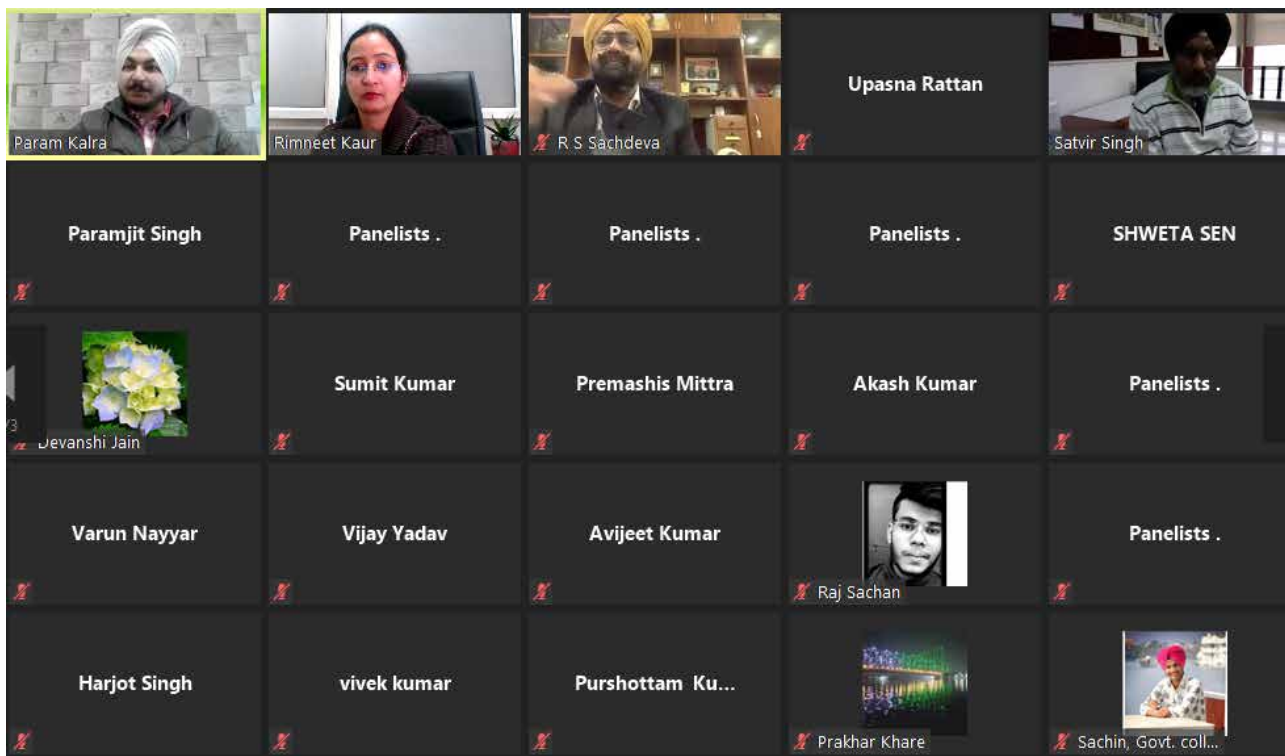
Param Kalra

Rimneet Kaur

R S Sachdeva

Upasna Rattan

Satvir Singh

Paramjit Singh

Panelists .

Panelists .

Panelists .

SHWETA SEN

Devanshi Jain

Sumit Kumar

Premashis Mittra

Akash Kumar

Panelists .

Varun Nayyar

Vijay Yadav

Avijeet Kumar

Raj Sachan

Panelists .

Harjot Singh

vivek kumar

Purshottam Ku...

Prakhar Khare

Sachin, Govt. coll...

/3